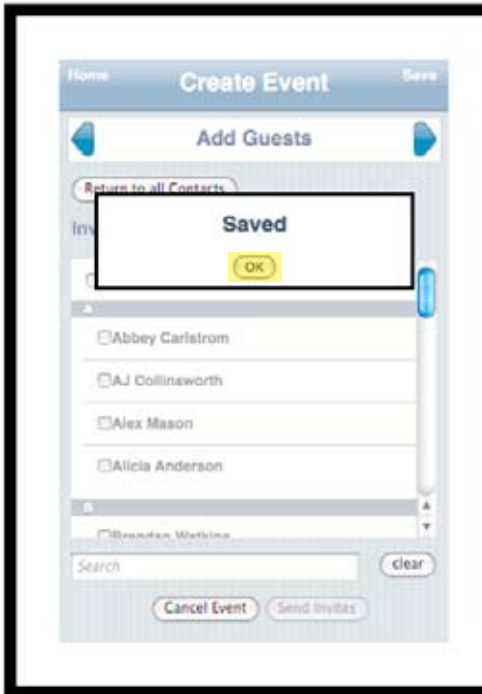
Home

Create Event

Save

Add Guests

Return to all Contacts

Inv

Saved

OK

A

Abbey Carlstrom

AJ Collinsworth

Alex Mason

Alicia Anderson

B

Brendan Watkins

Search

clear

Cancel Event

Send Invites